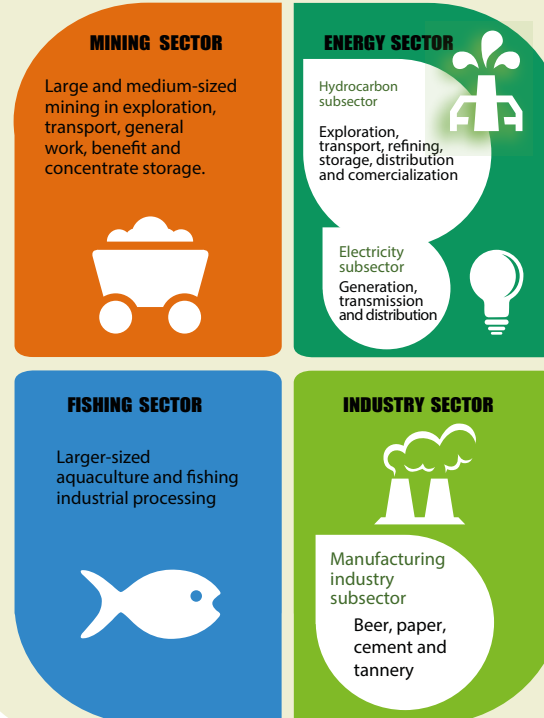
MINING SECTOR

Large and medium-sized mining in exploration, transport, general work, benefit and concentrate storage.

ENERGY SECTOR

Hydrocarbon subsector

Exploration, transport, refining, storage, distribution and comercialization

Electricity subsector

Generation, transmission and distribution

FISHING SECTOR

Larger-sized aquaculture and fishing industrial processing

INDUSTRY SECTOR

Manufacturing industry subsector

Beer, paper, cement and tannery